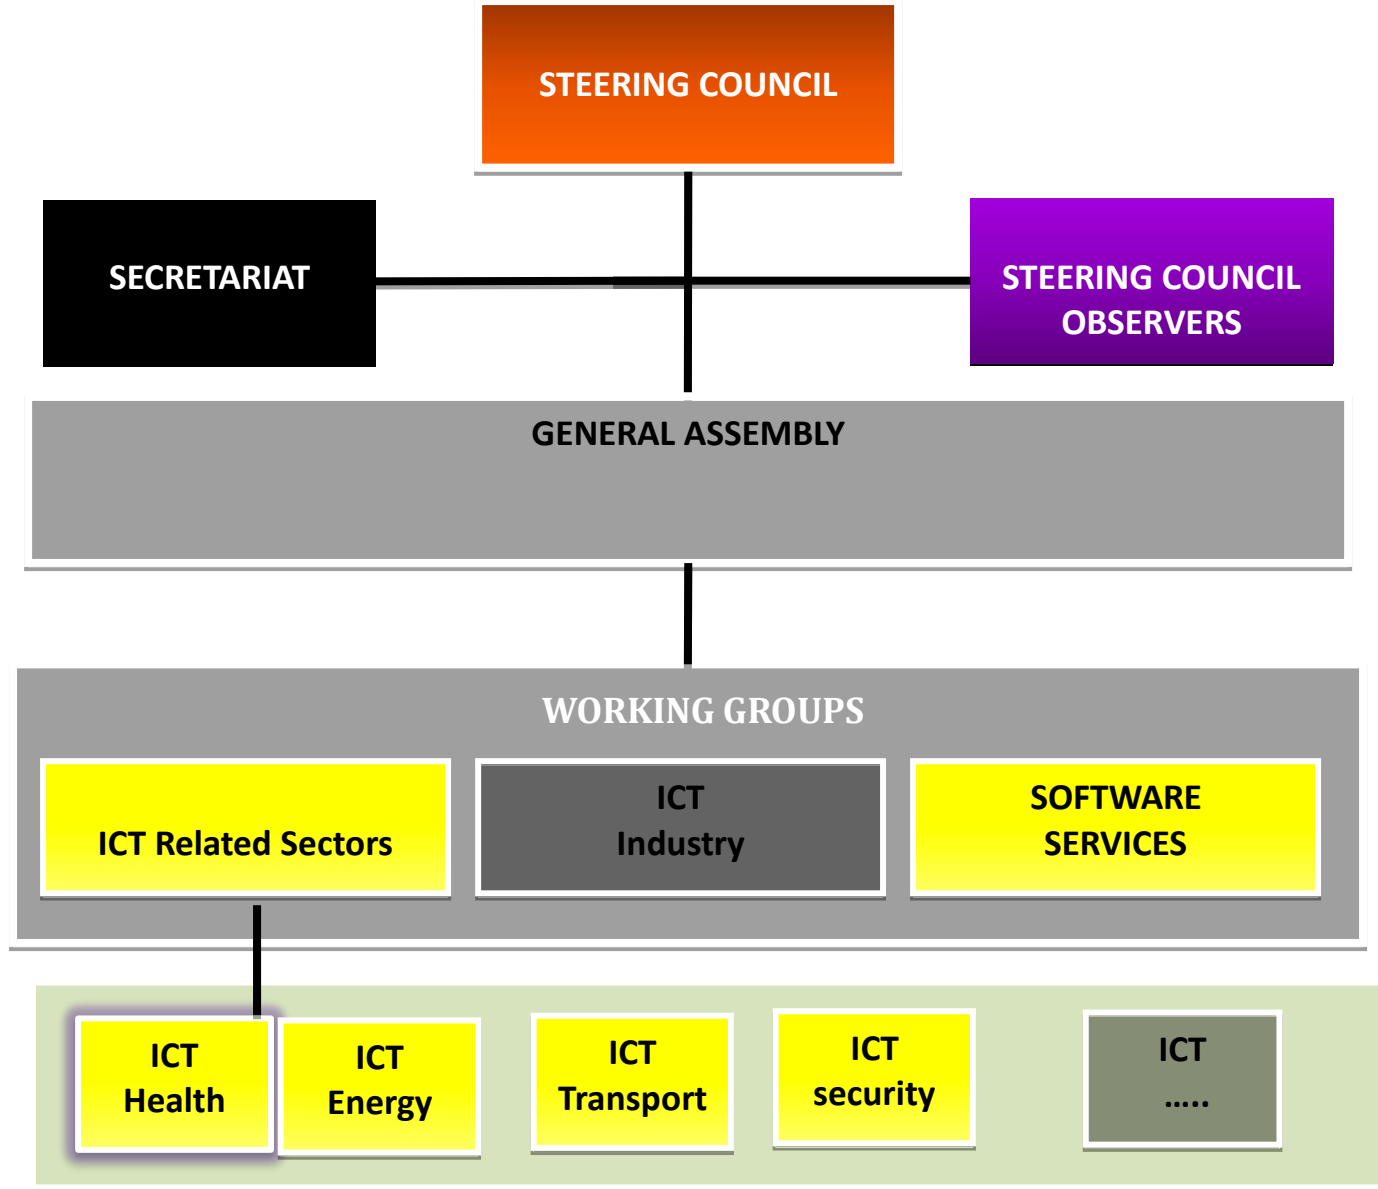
STEERING COUNCIL

SECRETARIAT

STEERING COUNCIL OBSERVERS

GENERAL ASSEMBLY

WORKING GROUPS

ICT Related Sectors

ICT Industry

SOFTWARE SERVICES

ICT Health

ICT Energy

ICT Transport

ICT security

ICT .....